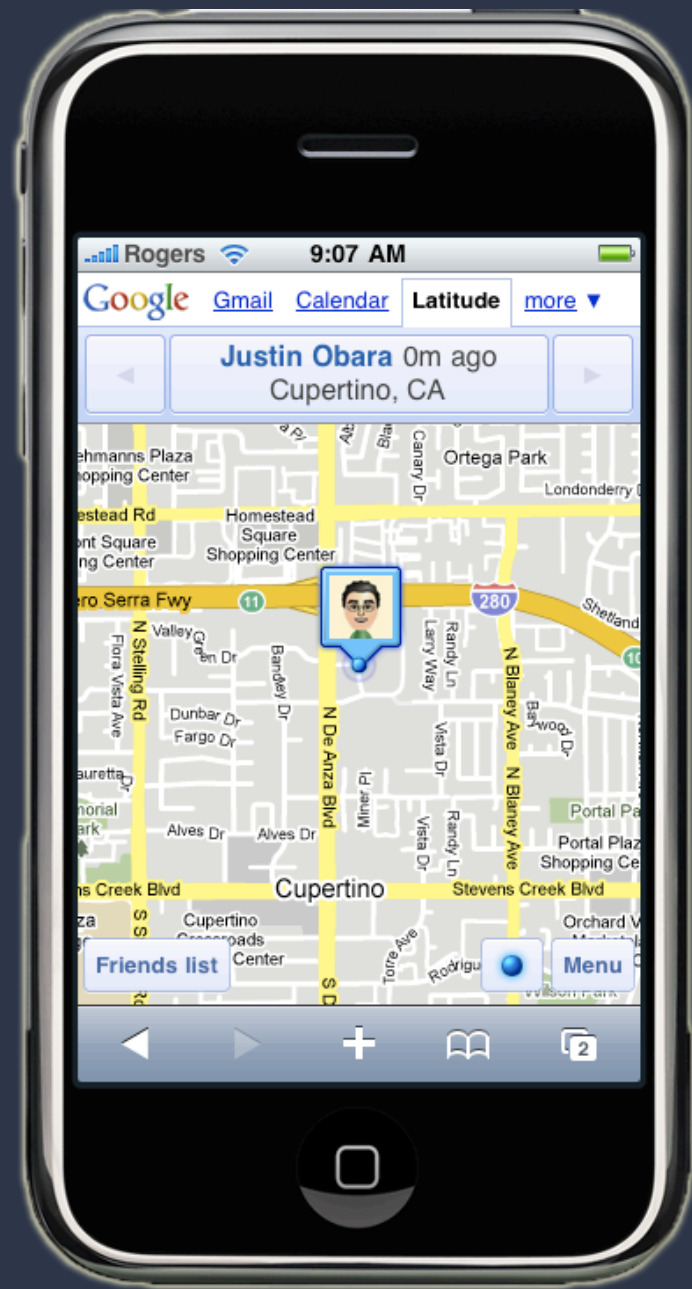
Rogers 9:07 AM

Google Gmail Calendar Latitude more ▼

Justin Obara 0m ago
Cupertino, CA

ehmanns Plaza
hopping Center
Ortega Park
Londonderry
estead Rd
Homestead Square Shopping Center
nt Square
ng Center
ero Serra Fwy
11
280
Shetland
Valley Green Dr
N Stelling Rd
Flora Vista Ave
Bandley Dr
N De Anza Blvd
Larry Way
Randy Ln
N Blaney Ave
Baywood Dr
Dunbar Dr
Fargo Dr
Vista Dr
auretta
Miner Pl
Portal Pa
morial
ark
Alves Dr
Alves Dr
Vista Dr
Randy Ln
N Blaney Ave
Portal Plaz
Shopping Ce
ns Creek Blvd
Cupertino
Stevens Creek Blvd
za
Cupertino Crossroads Center
Torre Ave
Rodrigues
Orchard V
Wilson Park
Canary Dr

Friends list
Menu

2